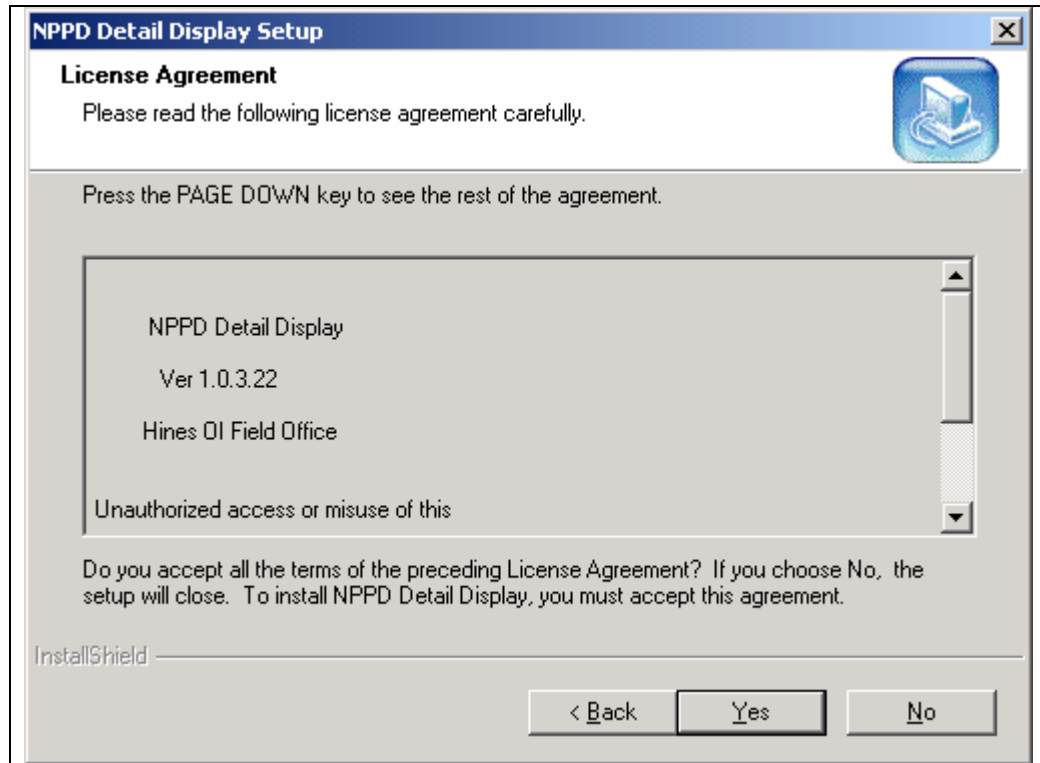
NPPD Detail Display Setup

License Agreement

Please read the following license agreement carefully.

Press the PAGE DOWN key to see the rest of the agreement.

NPPD Detail Display

Ver 1.0.3.22

Hines OI Field Office

Unauthorized access or misuse of this

Do you accept all the terms of the preceding License Agreement? If you choose No, the setup will close. To install NPPD Detail Display, you must accept this agreement.

InstallShield

< Back

Yes

No